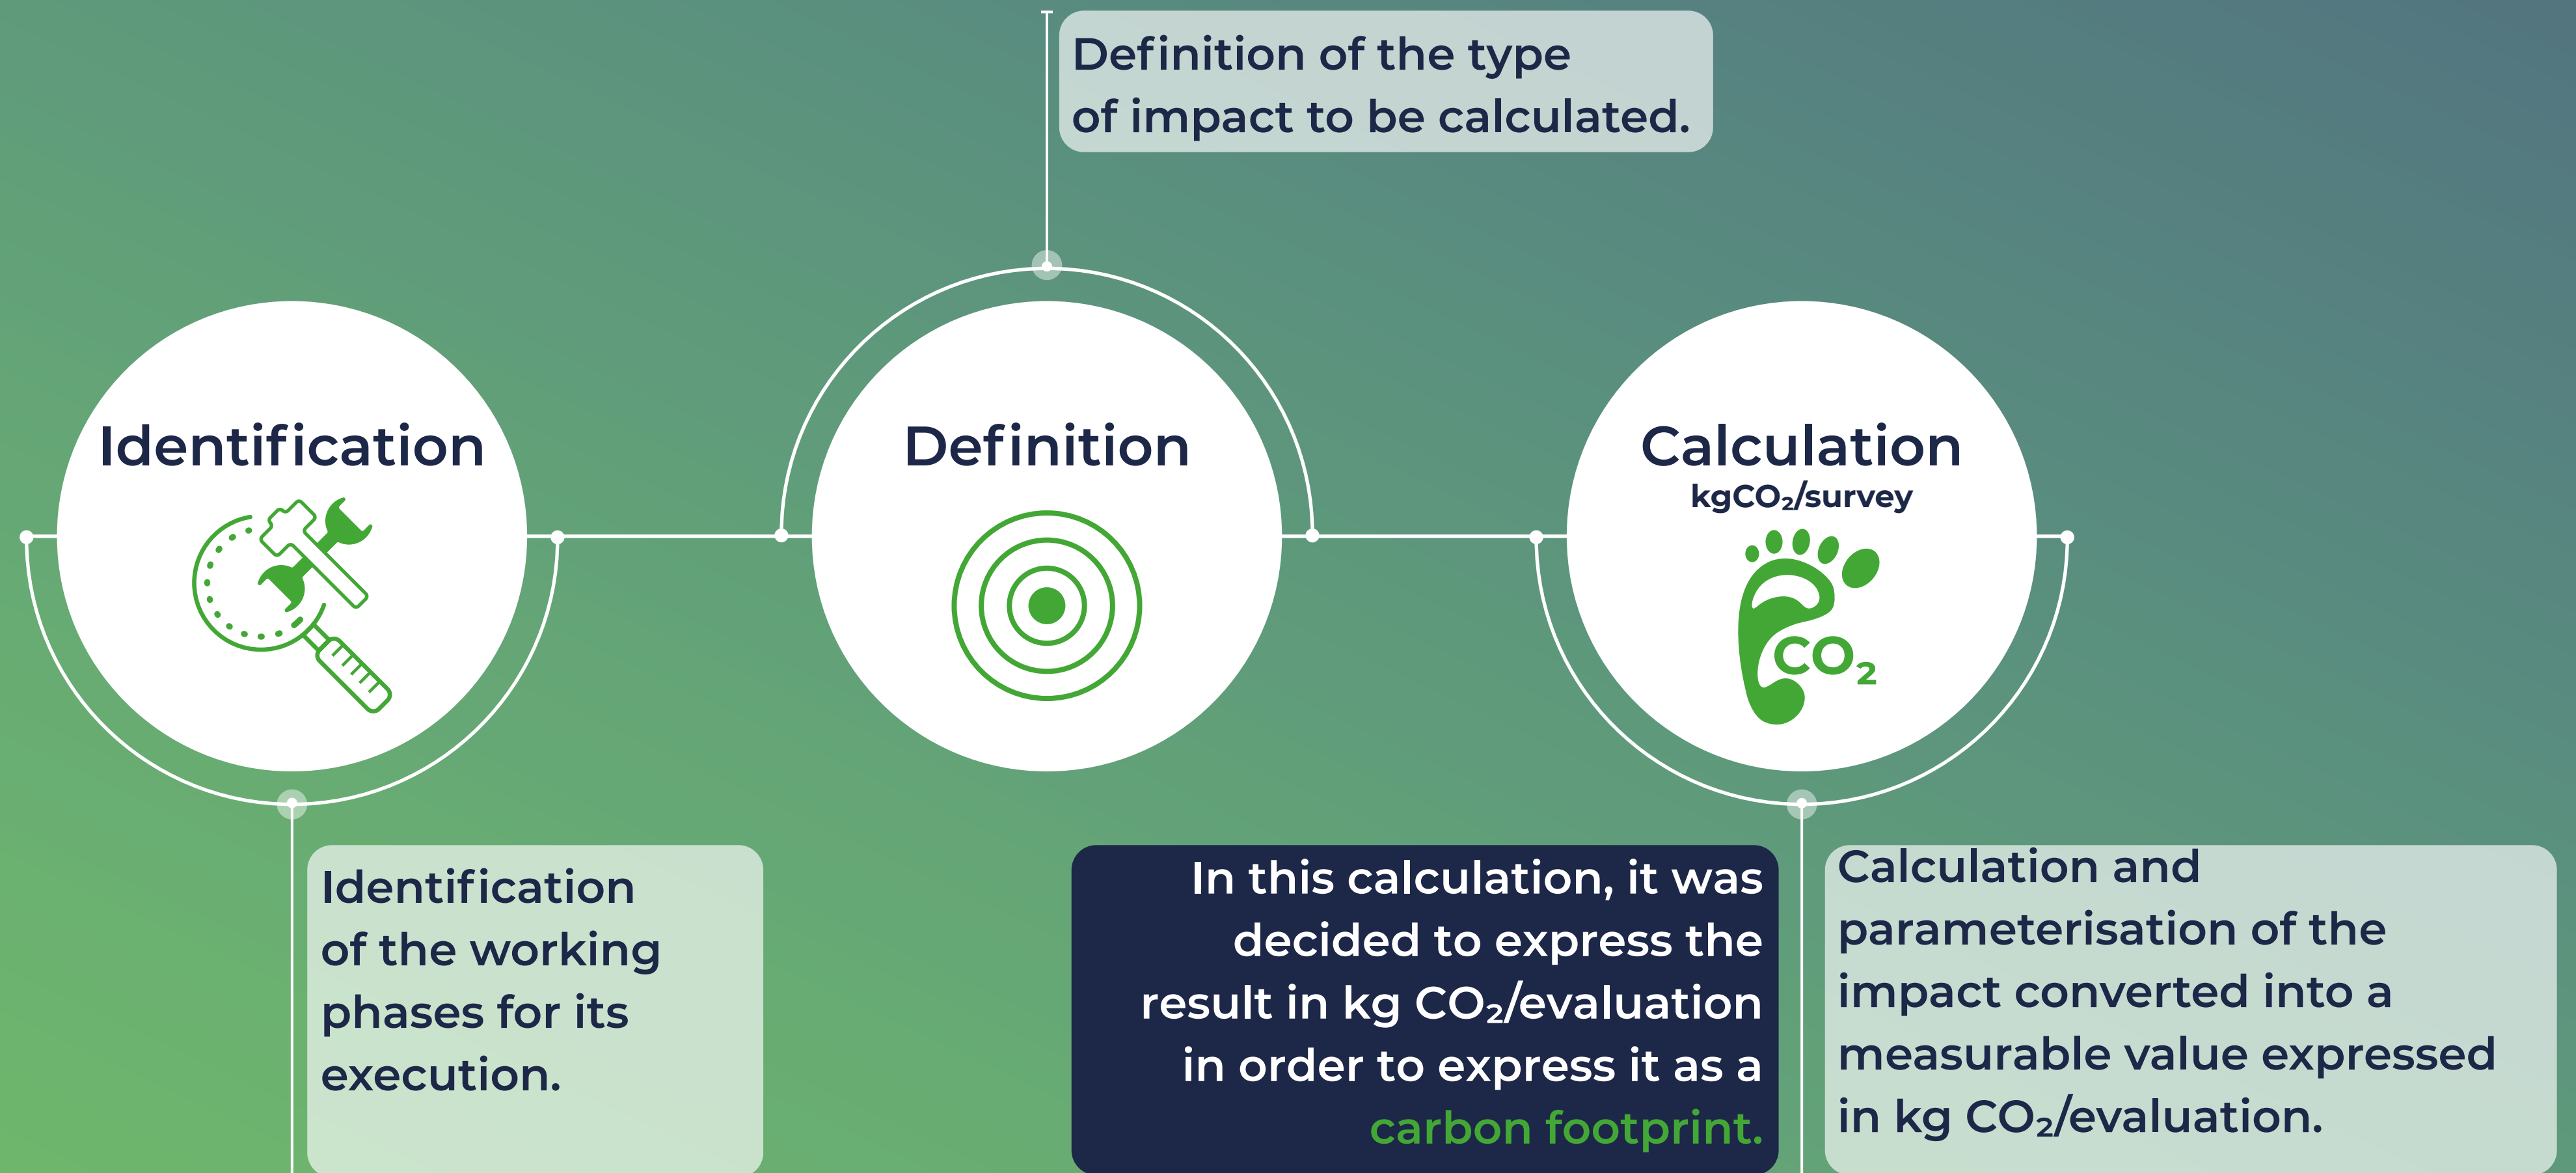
Definition of the type of impact to be calculated.

Identification

Definition

Calculation
kg$CO_2$/survey

$CO_2$

Identification of the working phases for its execution.

In this calculation, it was decided to express the result in kg $CO_2$/evaluation in order to express it as a carbon footprint.

Calculation and parameterisation of the impact converted into a measurable value expressed in kg $CO_2$/evaluation.